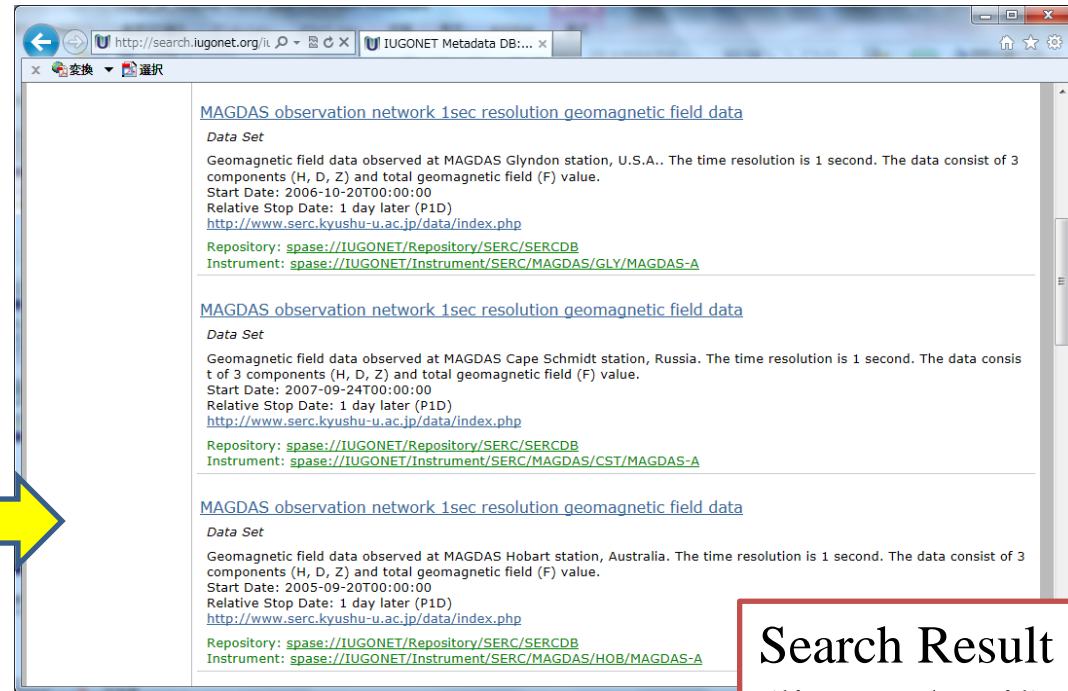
http://search.iugonet.org/iu
IUGONET Metadata DB:...
変換 選択

MAGDAS observation network 1sec resolution geomagnetic field data
Data Set
Geomagnetic field data observed at MAGDAS Glyndon station, U.S.A.. The time resolution is 1 second. The data consist of 3 components (H, D, Z) and total geomagnetic field (F) value.
Start Date: 2006-10-20T00:00:00
Relative Stop Date: 1 day later (P1D)
http://www.serc.kyushu-u.ac.jp/data/index.php
Repository: spase://IUGONET/Repository/SERC/SERCDB
Instrument: spase://IUGONET/Instrument/SERC/MAGDAS/GLY/MAGDAS-A

MAGDAS observation network 1sec resolution geomagnetic field data
Data Set
Geomagnetic field data observed at MAGDAS Cape Schmidt station, Russia. The time resolution is 1 second. The data consist of 3 components (H, D, Z) and total geomagnetic field (F) value.
Start Date: 2007-09-24T00:00:00
Relative Stop Date: 1 day later (P1D)
http://www.serc.kyushu-u.ac.jp/data/index.php
Repository: spase://IUGONET/Repository/SERC/SERCDB
Instrument: spase://IUGONET/Instrument/SERC/MAGDAS/CST/MAGDAS-A

MAGDAS observation network 1sec resolution geomagnetic field data
Data Set
Geomagnetic field data observed at MAGDAS Hobart station, Australia. The time resolution is 1 second. The data consist of 3 components (H, D, Z) and total geomagnetic field (F) value.
Start Date: 2005-09-20T00:00:00
Relative Stop Date: 1 day later (P1D)
http://www.serc.kyushu-u.ac.jp/data/index.php
Repository: spase://IUGONET/Repository/SERC/SERCDB
Instrument: spase://IUGONET/Instrument/SERC/MAGDAS/HOB/MAGDAS-A

Search Result
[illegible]